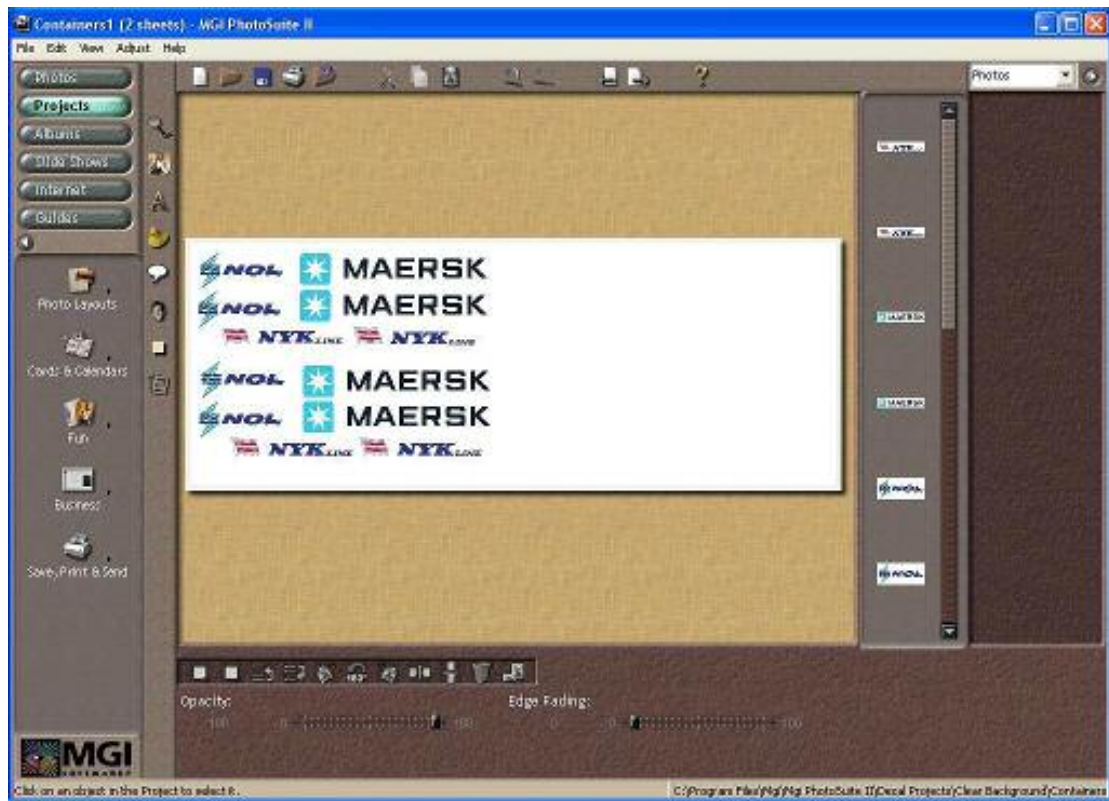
Containers1 (2 sheets) - MGI PhotoSuite II

File Edit View Adjust Help

Photos
Projects
Albums
Slide Shows
Internet
Builder

Photo Layouts
Cards & Calendars
Fun
Business
Save, Print & Send

Photos

NOL MAERSK
NOL MAERSK
NYK LINE NYK LINE
NOL MAERSK
NOL MAERSK
NYK LINE NYK LINE

Opacity:
100 0 100

Edge Fading:
0 0 100

MGI SOFTWARE

Click on an object in the Project to select it.

C:\Program Files\Mgi\Mgi PhotoSuite II\Decal Projects\Clear Background\Containers